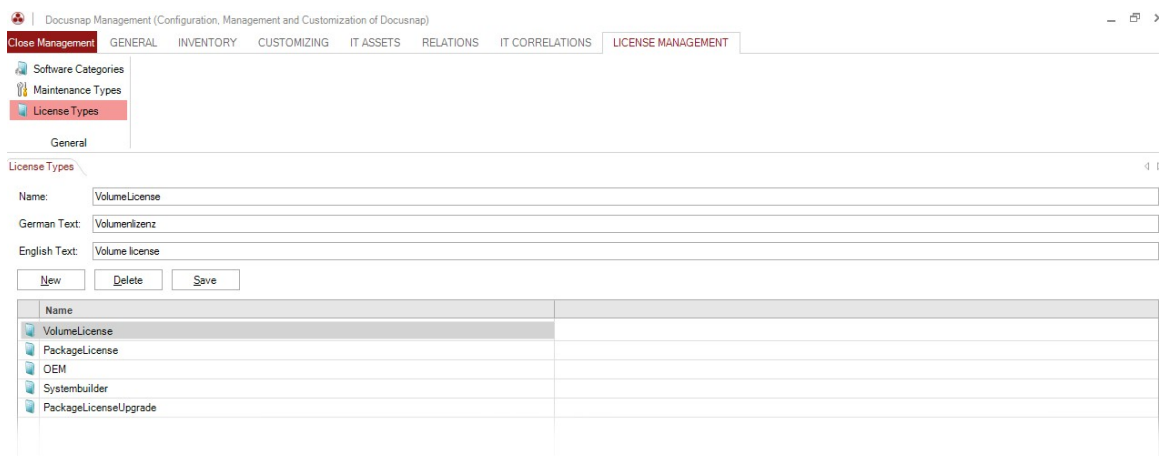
Docusnap Management (Configuration, Management and Customization of Docusnap)

Close Management GENERAL INVENTORY CUSTOMIZING IT ASSETS RELATIONS IT CORRELATIONS LICENSE MANAGEMENT

Software Categories
Maintenance Types
License Types

General

License Types

Name: VolumeLicense

German Text: Volumenlizenz

English Text: Volume license

New Delete Save

| Name |
|---|
| VolumeLicense |
| PackageLicense |
| OEM |
| Systembuilder |
| PackageLicenseUpgrade |